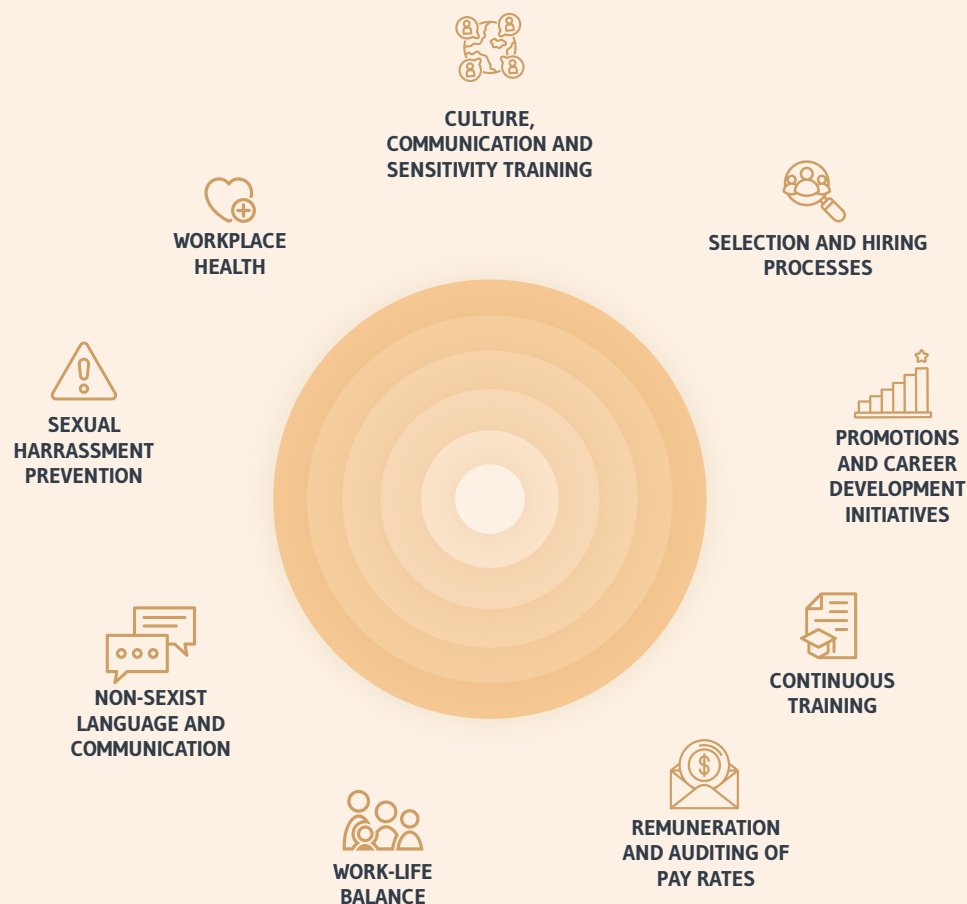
CULTURE, COMMUNICATION AND SENSITIVITY TRAINING

SELECTION AND HIRING PROCESSES

PROMOTIONS AND CAREER DEVELOPMENT INITIATIVES

CONTINUOUS TRAINING

REMUNERATION AND AUDITING OF PAY RATES

WORK-LIFE BALANCE

NON-SEXIST LANGUAGE AND COMMUNICATION

SEXUAL HARRASSMENT PREVENTION

WORKPLACE HEALTH